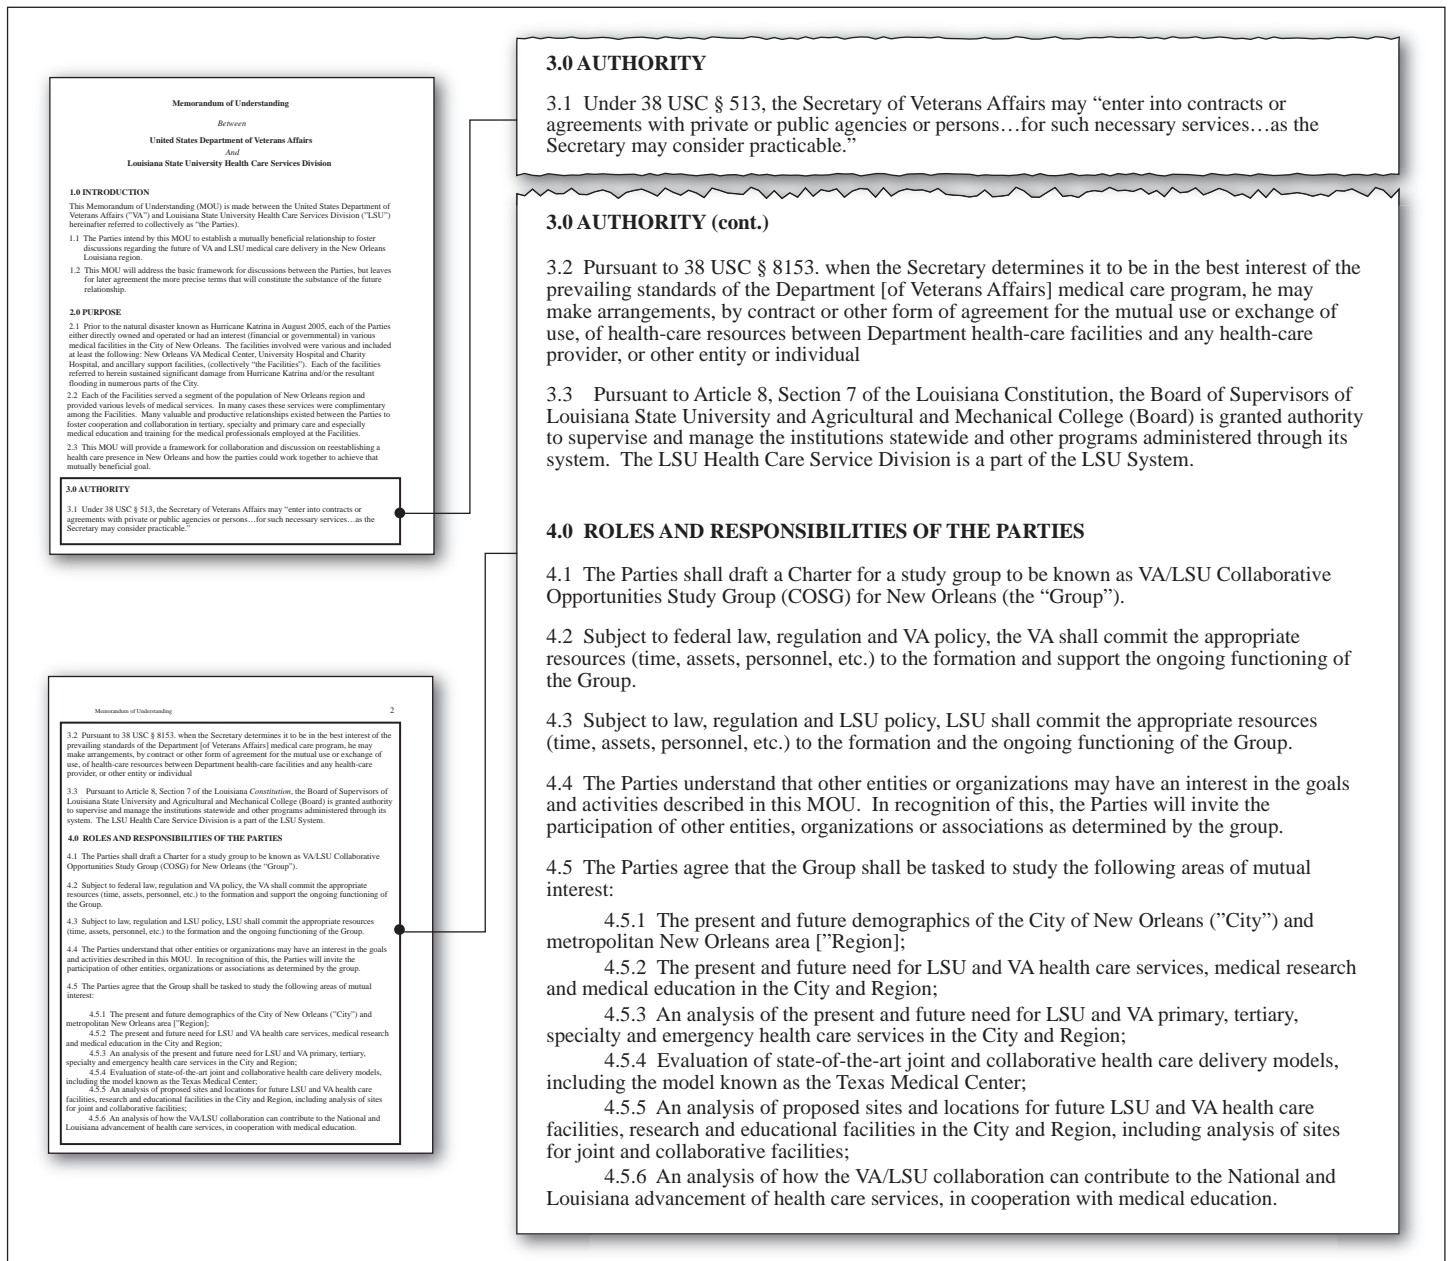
Memorandum of Understanding

*Between*

United States Department of Veterans Affairs

*And*

Louisiana State University Health Care Services Division

1.0 INTRODUCTION

This Memorandum of Understanding (MOU) is made between the United States Department of Veterans Affairs ("VA") and Louisiana State University Health Care Services Division ("LSU") hereinafter referred to collectively as "the Parties).

1.1 The Parties intend by this MOU to establish a mutually beneficial relationship to foster discussions regarding the future of VA and LSU medical care delivery in the New Orleans Louisiana region.

1.2 This MOU will address the basic framework for discussions between the Parties, but leaves for later agreement the more precise terms that will constitute the substance of the future relationship.

2.0 PURPOSE

2.1 Prior to the natural disaster known as Hurricane Katrina in August 2005, each of the Parties either directly owned and operated or had an interest (financial or governmental) in various medical facilities in the City of New Orleans. The facilities involved were various and included at least the following: New Orleans VA Medical Center, University Hospital and Charity Hospital, and ancillary support facilities, (collectively "the Facilities"). Each of the facilities referred to herein sustained significant damage from Hurricane Katrina and/or the resultant flooding in numerous parts of the City.

2.2 Each of the Facilities served a segment of the population of New Orleans region and provided various levels of medical services. In many cases these services were complimentary among the Facilities. Many valuable and productive relationships existed between the Parties to foster cooperation and collaboration in tertiary, specialty and primary care and especially medical education and training for the medical professionals employed at the Facilities.

2.3 This MOU will provide a framework for collaboration and discussion on reestablishing a health care presence in New Orleans and how the parties could work together to achieve that mutually beneficial goal.

3.0 AUTHORITY

3.1 Under 38 USC § 513, the Secretary of Veterans Affairs may "enter into contracts or agreements with private or public agencies or persons…for such necessary services…as the Secretary may consider practicable."

Memorandum of Understanding 2

3.2 Pursuant to 38 USC § 8153. when the Secretary determines it to be in the best interest of the prevailing standards of the Department [of Veterans Affairs] medical care program, he may make arrangements, by contract or other form of agreement for the mutual use or exchange of use, of health-care resources between Department health-care facilities and any health-care provider, or other entity or individual

3.3 Pursuant to Article 8, Section 7 of the Louisiana *Constitution*, the Board of Supervisors of Louisiana State University and Agricultural and Mechanical College (Board) is granted authority to supervise and manage the institutions statewide and other programs administered through its system. The LSU Health Care Service Division is a part of the LSU System.

4.0 ROLES AND RESPONSIBILITIES OF THE PARTIES

4.1 The Parties shall draft a Charter for a study group to be known as VA/LSU Collaborative Opportunities Study Group (COSG) for New Orleans (the "Group").

4.2 Subject to federal law, regulation and VA policy, the VA shall commit the appropriate resources (time, assets, personnel, etc.) to the formation and support the ongoing functioning of the Group.

4.3 Subject to law, regulation and LSU policy, LSU shall commit the appropriate resources (time, assets, personnel, etc.) to the formation and the ongoing functioning of the Group.

4.4 The Parties understand that other entities or organizations may have an interest in the goals and activities described in this MOU. In recognition of this, the Parties will invite the participation of other entities, organizations or associations as determined by the group.

4.5 The Parties agree that the Group shall be tasked to study the following areas of mutual interest:

4.5.1 The present and future demographics of the City of New Orleans ("City") and metropolitan New Orleans area ["Region];

4.5.2 The present and future need for LSU and VA health care services, medical research and medical education in the City and Region;

4.5.3 An analysis of the present and future need for LSU and VA primary, tertiary, specialty and emergency health care services in the City and Region;

4.5.4 Evaluation of state-of-the-art joint and collaborative health care delivery models, including the model known as the Texas Medical Center;

4.5.5 An analysis of proposed sites and locations for future LSU and VA health care facilities, research and educational facilities in the City and Region, including analysis of sites for joint and collaborative facilities;

4.5.6 An analysis of how the VA/LSU collaboration can contribute to the National and Louisiana advancement of health care services, in cooperation with medical education.

3.0 AUTHORITY

3.1 Under 38 USC § 513, the Secretary of Veterans Affairs may "enter into contracts or agreements with private or public agencies or persons…for such necessary services…as the Secretary may consider practicable."

3.0 AUTHORITY (cont.)

3.2 Pursuant to 38 USC § 8153. when the Secretary determines it to be in the best interest of the prevailing standards of the Department [of Veterans Affairs] medical care program, he may make arrangements, by contract or other form of agreement for the mutual use or exchange of use, of health-care resources between Department health-care facilities and any health-care provider, or other entity or individual

3.3 Pursuant to Article 8, Section 7 of the Louisiana Constitution, the Board of Supervisors of Louisiana State University and Agricultural and Mechanical College (Board) is granted authority to supervise and manage the institutions statewide and other programs administered through its system. The LSU Health Care Service Division is a part of the LSU System.

4.0 ROLES AND RESPONSIBILITIES OF THE PARTIES

4.1 The Parties shall draft a Charter for a study group to be known as VA/LSU Collaborative Opportunities Study Group (COSG) for New Orleans (the "Group").

4.2 Subject to federal law, regulation and VA policy, the VA shall commit the appropriate resources (time, assets, personnel, etc.) to the formation and support the ongoing functioning of the Group.

4.3 Subject to law, regulation and LSU policy, LSU shall commit the appropriate resources (time, assets, personnel, etc.) to the formation and the ongoing functioning of the Group.

4.4 The Parties understand that other entities or organizations may have an interest in the goals and activities described in this MOU. In recognition of this, the Parties will invite the participation of other entities, organizations or associations as determined by the group.

4.5 The Parties agree that the Group shall be tasked to study the following areas of mutual interest:

4.5.1 The present and future demographics of the City of New Orleans ("City") and metropolitan New Orleans area ["Region];

4.5.2 The present and future need for LSU and VA health care services, medical research and medical education in the City and Region;

4.5.3 An analysis of the present and future need for LSU and VA primary, tertiary, specialty and emergency health care services in the City and Region;

4.5.4 Evaluation of state-of-the-art joint and collaborative health care delivery models, including the model known as the Texas Medical Center;

4.5.5 An analysis of proposed sites and locations for future LSU and VA health care facilities, research and educational facilities in the City and Region, including analysis of sites for joint and collaborative facilities;

4.5.6 An analysis of how the VA/LSU collaboration can contribute to the National and Louisiana advancement of health care services, in cooperation with medical education.